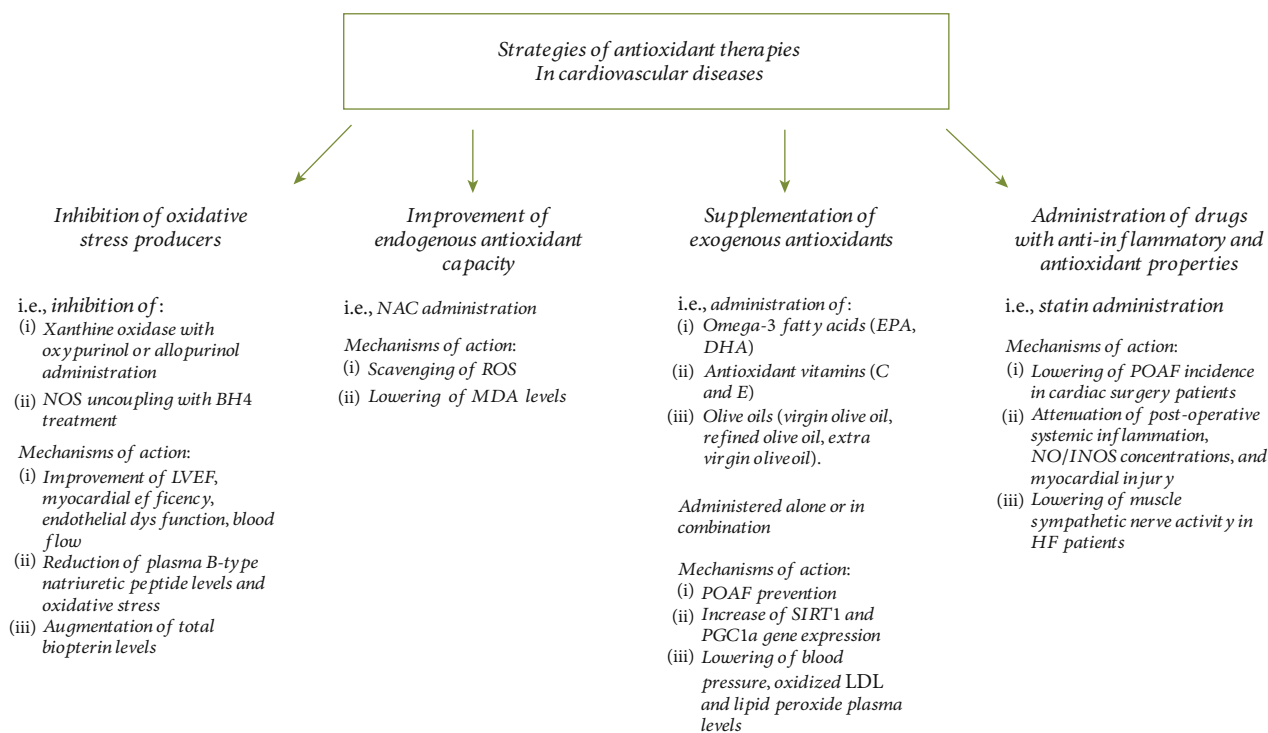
Strategies of antioxidant therapies
In cardiovascular diseases

Inhibition of oxidative stress producers

i.e., inhibition of:
(i) Xanthine oxidase with oxypurinol or allopurinol administration
(ii) NOS uncoupling with BH4 treatment

Mechanisms of action:
(i) Improvement of LVEF, myocardial efficency, endothelial dysfunction, blood flow
(ii) Reduction of plasma B-type natriuretic peptide levels and oxidative stress
(iii) Augmentation of total biopterin levels

Improvement of endogenous antioxidant capacity

i.e., NAC administration

Mechanisms of action:
(i) Scavenging of ROS
(ii) Lowering of MDA levels

Supplementation of exogenous antioxidants

i.e., administration of:
(i) Omega-3 fatty acids (EPA, DHA)
(ii) Antioxidant vitamins (C and E)
(iii) Olive oils (virgin olive oil, refined olive oil, extra virgin oliveoil).

Administered alone or in combination

Mechanisms of action:
(i) POAF prevention
(ii) Increase of SIRT1 and PGC1a gene expression
(iii) Lowering of blood pressure, oxidized LDL and lipid peroxide plasma levels

Administration of drugs with anti-inflammatory and antioxidant properties

i.e., statin administration

Mechanisms of action:
(i) Lowering of POAF incidence in cardiac surgery patients
(ii) Attenuation of post-operative systemic inflammation, NO/INOS concentrations, and myocardial injury
(iii) Lowering of muscle sympathetic nerve activity in HF patients